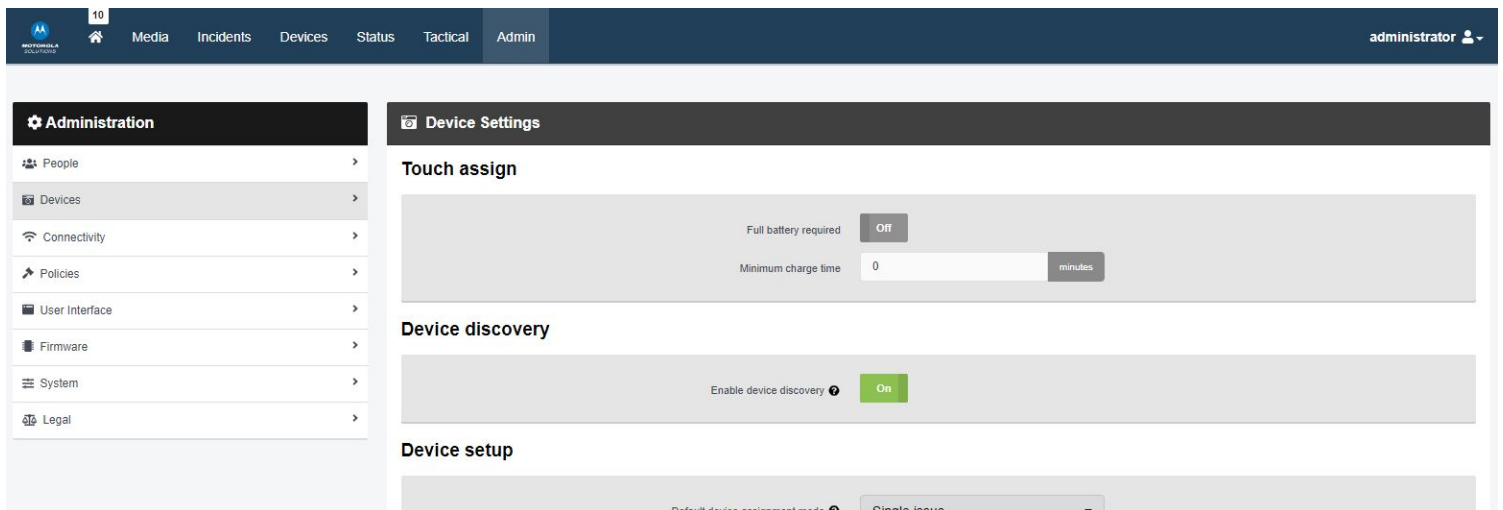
MOTOROLA SOLUTIONS

10

Media Incidents Devices Status Tactical Admin

administrator

Administration

People

Devices

Connectivity

Policies

User Interface

Firmware

System

Legal

Device Settings

Touch assign

Full battery required Off

Minimum charge time 0 minutes

Device discovery

Enable device discovery On

Device setup

Default device assignment mode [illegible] Single issue